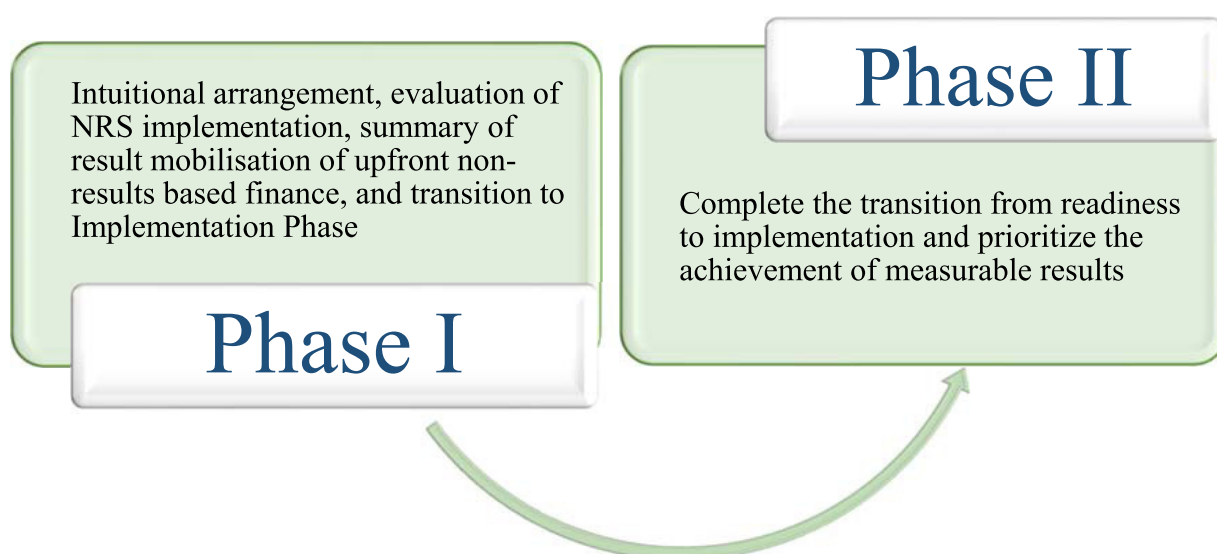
Intuitional arrangement, evaluation of NRS implementation, summary of result mobilisation of upfront non-results based finance, and transition to Implementation Phase

Phase I

Phase II

Complete the transition from readiness to implementation and prioritize the achievement of measurable results